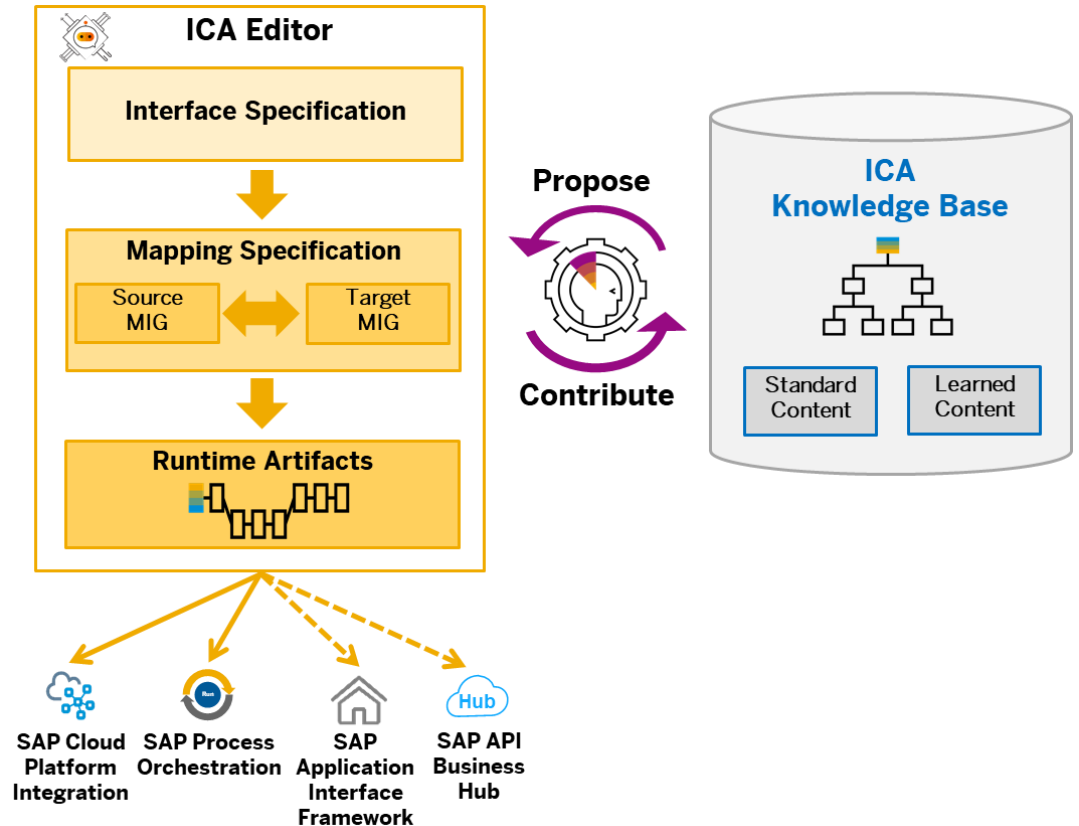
ICA Editor

Interface Specification

Mapping Specification

Source MIG

Target MIG

Runtime Artifacts

Propose

Contribute

ICA Knowledge Base

Standard Content

Learned Content

Run

Hub

SAP Cloud Platform Integration

SAP Process Orchestration

SAP Application Interface Framework

SAP API Business Hub